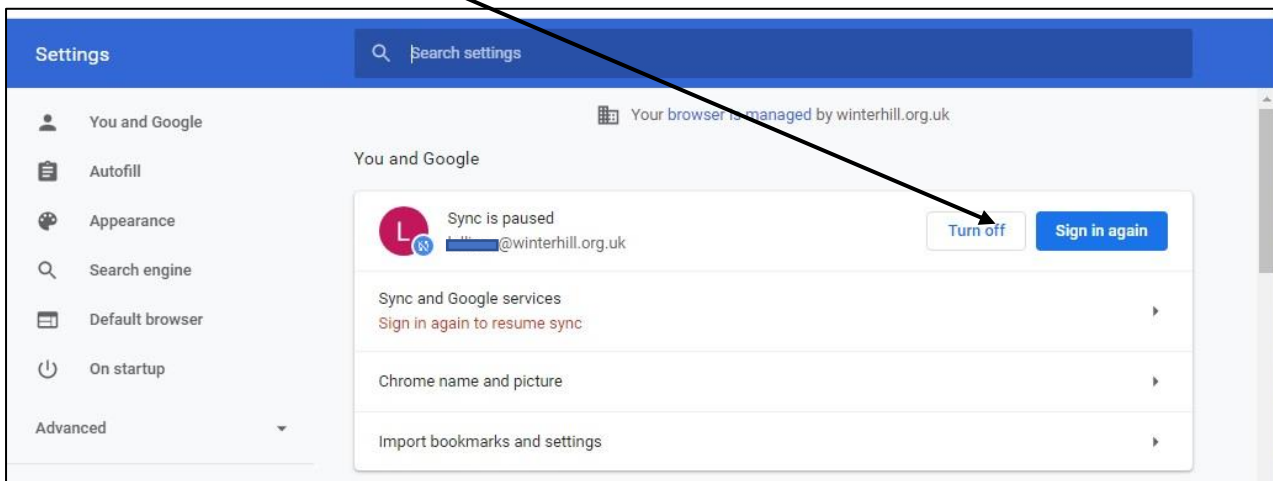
Settings

Search settings

You and Google
Autofill
Appearance
Search engine
Default browser
On startup

Advanced

Your browser is managed by winterhill.org.uk

You and Google

L

Sync is paused
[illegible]@winterhill.org.uk

Turn off

Sign in again

Sync and Google services
Sign in again to resume sync

Chrome name and picture

Import bookmarks and settings